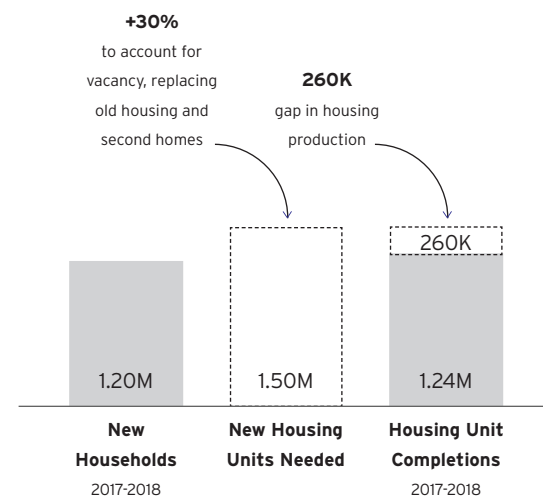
**+30%**
to account for vacancy, replacing old housing and second homes

**260K**
gap in housing production

260K

1.20M

1.50M

1.24M

**New Households**
2017-2018

**New Housing Units Needed**

**Housing Unit Completions**
2017-2018